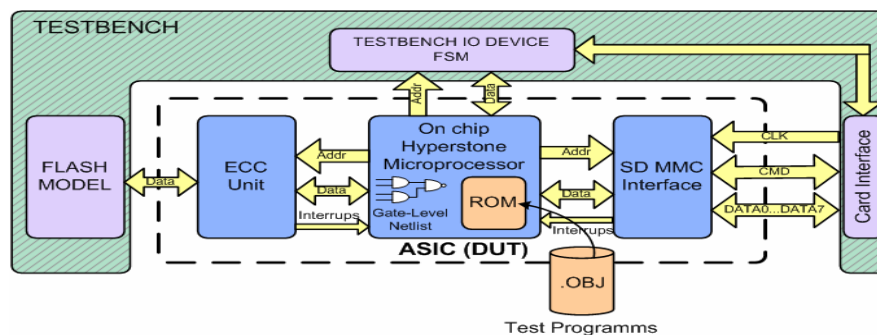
TESTBENCH

TESTBENCH IO DEVICE FSM

Addr

Data

FLASH MODEL

Data

ECC Unit

Addr

Data

Interrups

On chip Hyperstone Microprocessor

Gate-Level Netlist

ROM

Addr

Data

Interrups

SD MMC Interface

CLK

CMD

DATA0...DATA7

Card Interface

ASIC (DUT)

.OBJ

Test Programms